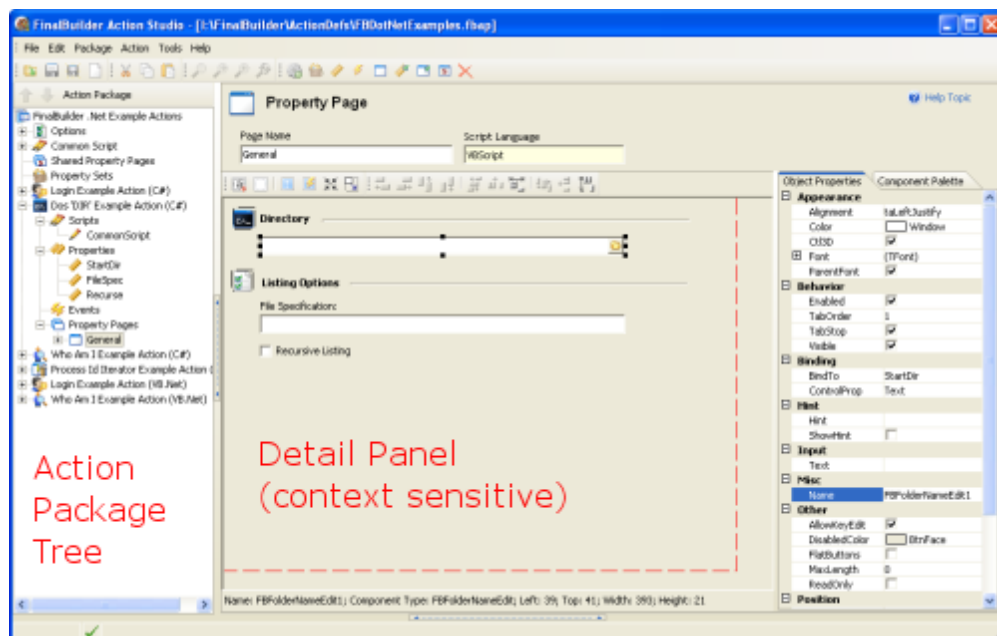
FinalBuilder Action Studio - [I:\FinalBuilder\ActionDefs\FBDotNetExamples.fbap]

File Edit Package Action Tools Help

Action Package

FinalBuilder .Net Example Actions
Options
Common Script
Shared Property Pages
Property Sets
Login Example Action (C#)
Dos 'DIR' Example Action (C#)
Scripts
CommonScript
Properties
StartDir
FileSpec
Recurse
Events
Property Pages
General
Who Am I Example Action (C#)
Process Id Iterator Example Action (
Login Example Action (VB.Net)
Who Am I Example Action (VB.Net)

Action Package Tree

Property Page

Help Topic

Page Name
General

Script Language
VBScript

Directory

Listing Options

File Specification:

Recursive Listing

Detail Panel (context sensitive)

Name: FBFolderNameEdit1; Component Type: FBFolderNameEdit; Left: 39; Top: 41; Width: 390; Height: 21

Object Properties | Component Palette

| | |
|---|---|
| Appearance | |
| Alignment | taLeftJustify |
| Color | Window |
| Ctl3D | ☑ |
| Font | (TFont) |
| ParentFont | ☑ |
| Behavior | |
| Enabled | ☑ |
| TabOrder | 1 |
| TabStop | ☑ |
| Visible | ☑ |
| Binding | |
| BindTo | StartDir |
| ControlProp | Text |
| Hint | |
| Hint | |
| ShowHint | ☐ |
| Input | |
| Text | |
| Misc | |
| Name | FBFolderNameEdit1 |
| Other | |
| AllowKeyEdit | ☑ |
| DisabledColor | BtnFace |
| FlatButtons | ☐ |
| MaxLength | 0 |
| ReadOnly | ☐ |
| Position | |